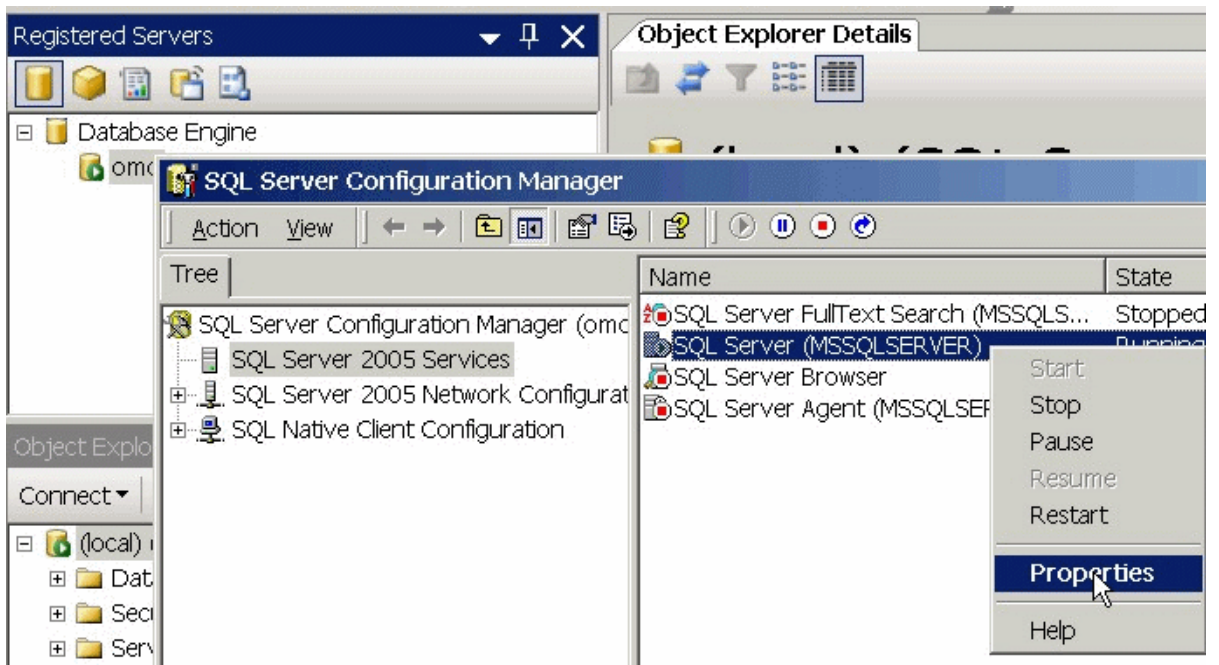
Registered Servers

Database Engine

omc

Object Explorer Details

SQL Server Configuration Manager

Action View

Tree

SQL Server Configuration Manager (omc

SQL Server 2005 Services

SQL Server 2005 Network Configurat

SQL Native Client Configuration

| Name | State |
|---|---|
| SQL Server FullText Search (MSSQLS... | Stopped |
| SQL Server (MSSQLSERVER) | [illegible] |
| SQL Server Browser | |
| SQL Server Agent (MSSQLSEF | |

Start
Stop
Pause
Resume
Restart
Properties
Help

Object Explo

Connect

(local)

Dat

Sec

Serv